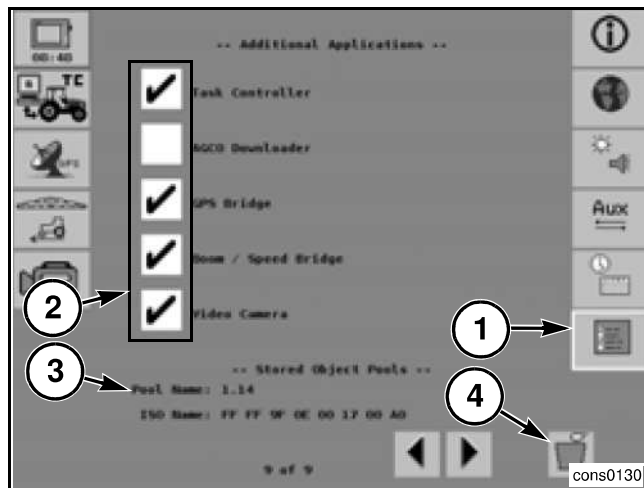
00:40

TC

GPS

-- Additional Applications --

Task Controller

AGCO Downloader

GPS Bridge

Boom / Speed Bridge

Video Camera

-- Stored Object Pools --

Pool Name: 1.14

ISO Name: FF FF 9F 0E 00 17 00 A0

9 of 9

Aux

1

2

3

4

cons0130